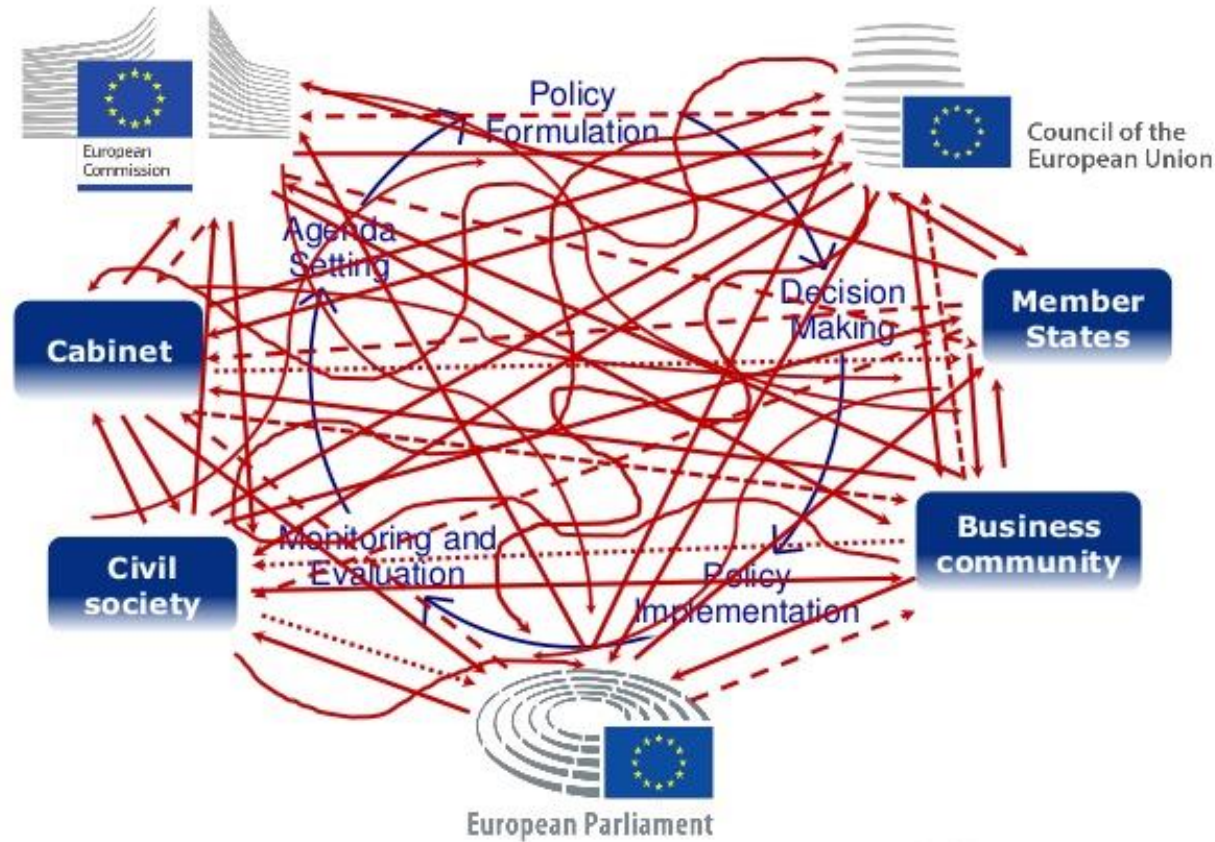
European Commission

Policy Formulation

Council of the European Union

Agenda Setting

Decision Making

Member States

Cabinet

Business community

Civil society

Monitoring and Evaluation

Policy Implementation

European Parliament